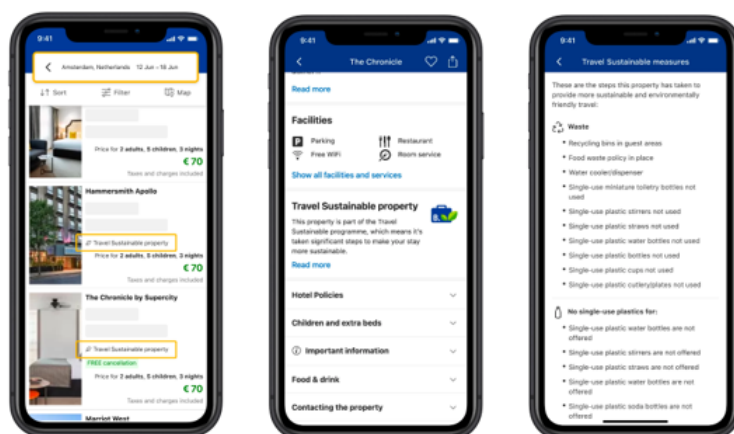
9:41

Amsterdam, Netherlands 12 Jun – 19 Jun

Sort Filter Map

Price for 2 adults, 5 children, 3 nights
€ 70
Taxes and charges included

Hammersmith Apollo

Travel Sustainable property

Price for 2 adults, 5 children, 3 nights
€ 70
Taxes and charges included

The Chronicle by Supercity

Travel Sustainable property

FREE cancellation

Price for 2 adults, 5 children, 3 nights
€ 70
Taxes and charges included

Marriot West

9:41

The Chronicle

Read more

Facilities

Parking
Restaurant
Free WiFi
Room service

Show all facilities and services

Travel Sustainable property

This property is part of the Travel Sustainable programme, which means it's taken significant steps to make your stay more sustainable.

Read more

Hotel Policies

Children and extra beds

Important information

Food & drink

Contacting the property

9:41

Travel Sustainable measures

These are the steps this property has taken to provide more sustainable and environmentally friendly travel.

Waste

Recycling bins in guest areas
Food waste policy in place
Water cooler/dispenser
Single-use miniature toiletry bottles not used
Single-use plastic stirrers not used
Single-use plastic straws not used
Single-use plastic water bottles not used
Single-use plastic bottles not used
Single-use plastic cups not used
Single-use plastic cutlery/plates not used

No single-use plastics for:

Single-use plastic water bottles are not offered
Single-use plastic stirrers are not offered
Single-use plastic straws are not offered
Single-use plastic water bottles are not offered
Single-use plastic soda bottles are not offered